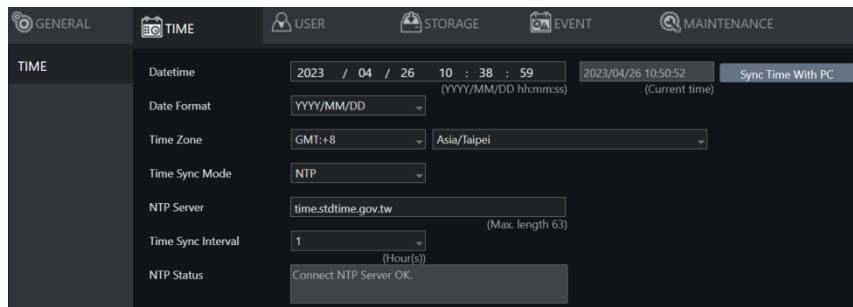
GENERAL TIME USER STORAGE EVENT MAINTENANCE

TIME

| | | |
|---|---|---|
| Datetime | 2023 / 04 / 26 10 : 38 : 59 (YYYY/MM/DD hh:mm:ss) | 2023/04/26 10:50:52 (Current time) Sync Time With PC |
| Date Format | YYYY/MM/DD | |
| Time Zone | GMT:+8 | Asia/Taipei |
| Time Sync Mode | NTP | |
| NTP Server | time.stdtime.gov.tw (Max. length 63) | |
| Time Sync Interval | 1 (Hour(s)) | |
| NTP Status | Connect NTP Server OK. | |